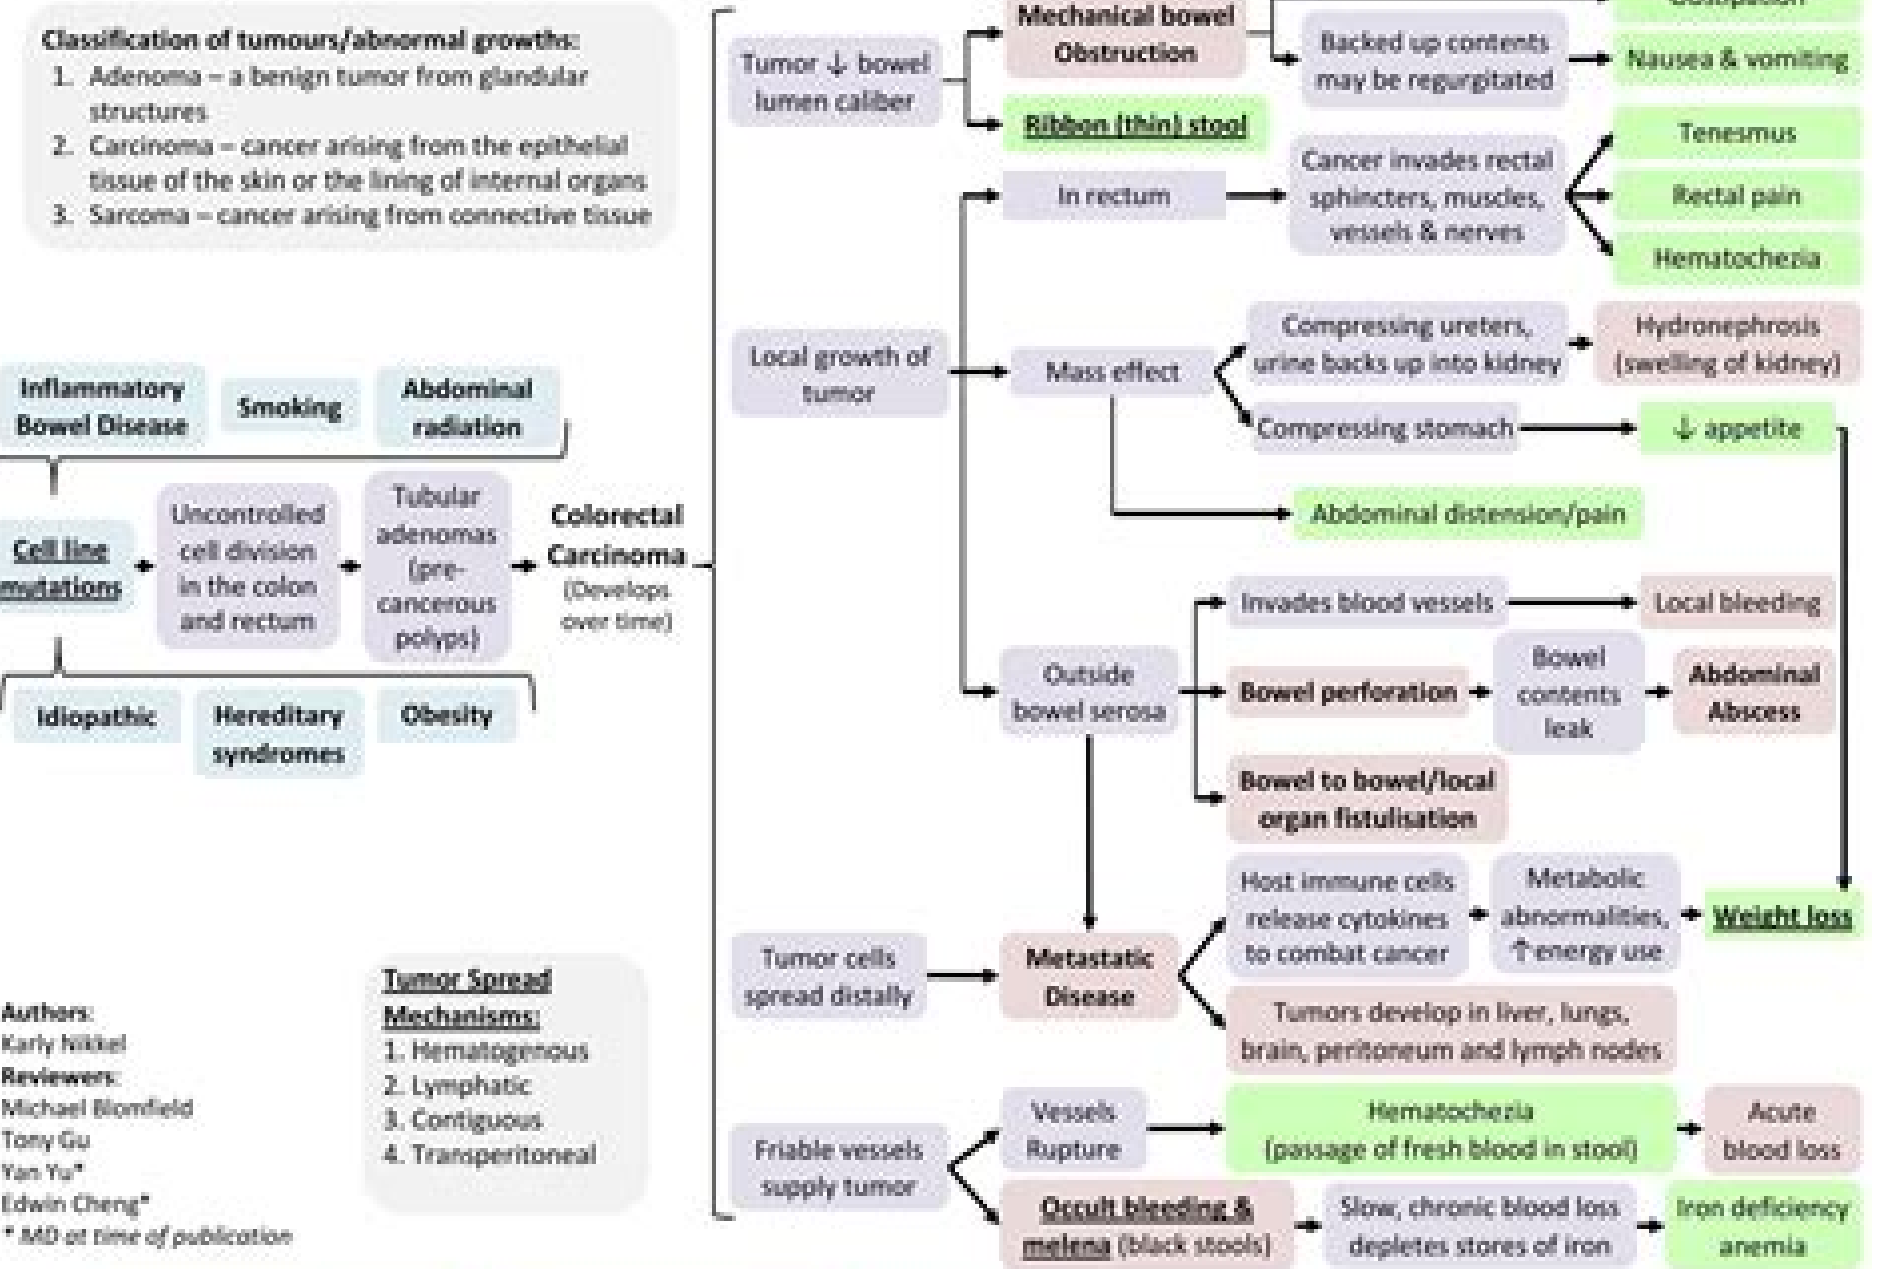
Classification of tumours/abnormal growths:
1. Adenoma – a benign tumor from glandular structures
2. Carcinoma – cancer arising from the epithelial tissue of the skin or the lining of internal organs
3. Sarcoma – cancer arising from connective tissue

Inflammatory Bowel Disease
Smoking
Abdominal radiation

Cell line mutations
Uncontrolled cell division in the colon and rectum
Tubular adenomas (pre-cancerous polyps)
Colorectal Carcinoma (Develops over time)

Idiopathic
Hereditary syndromes
Obesity

Authors:
Karly Nikkel
Reviewers:
Michael Blomfield
Tony Gu
Yan Yu*
Edwin Cheng*
* MD at time of publication

Tumor Spread Mechanisms:
1. Hematogenous
2. Lymphatic
3. Contiguous
4. Transperitoneal

Tumor ↓ bowel lumen caliber
Mechanical bowel Obstruction
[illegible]
Backed up contents may be regurgitated
Nausea & vomiting
Ribbon (thin) stool

Local growth of tumor
In rectum
Cancer invades rectal sphincters, muscles, vessels & nerves
Tenesmus
Rectal pain
Hematochezia

Mass effect
Compressing ureters, urine backs up into kidney
Hydronephrosis (swelling of kidney)
Compressing stomach
↓ appetite
Abdominal distension/pain

Outside bowel serosa
Invades blood vessels
Local bleeding
Bowel perforation
Bowel contents leak
Abdominal Abscess
Bowel to bowel/local organ fistulisation

Tumor cells spread distally
Metastatic Disease
Host immune cells release cytokines to combat cancer
Metabolic abnormalities, ↑energy use
Weight loss
Tumors develop in liver, lungs, brain, peritoneum and lymph nodes

Friable vessels supply tumor
Vessels Rupture
Hematochezia (passage of fresh blood in stool)
Acute blood loss
Occult bleeding & melena (black stools)
Slow, chronic blood loss depletes stores of iron
Iron deficiency anemia